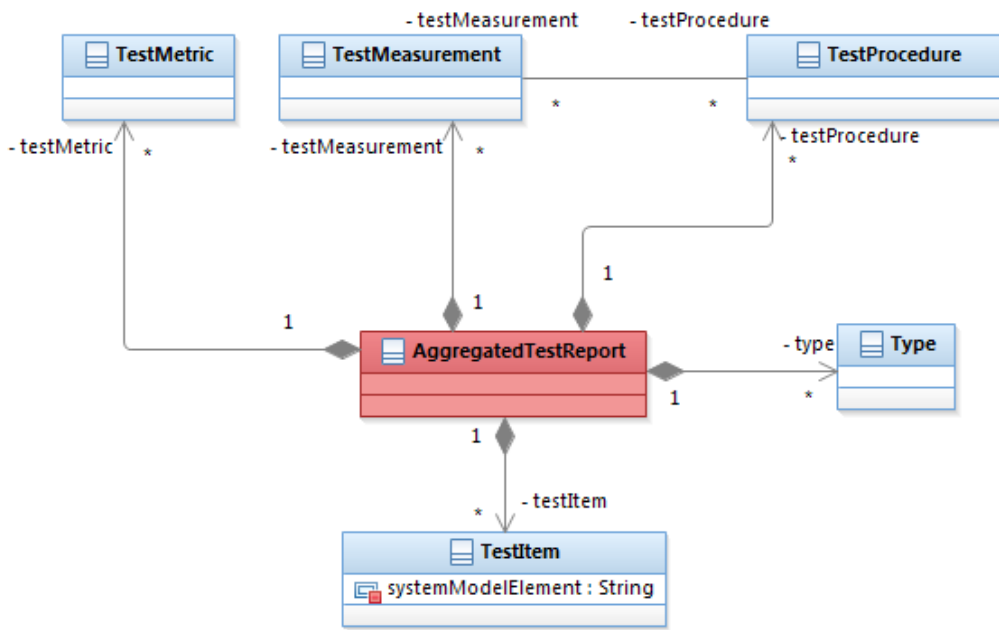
- testMeasurement
- testProcedure
TestMetric
TestMeasurement
TestProcedure
*
*
- testMetric
*
- testMeasurement
*
- testProcedure
*
1
1
1
1
AggregatedTestReport
- type
Type
1
*
1
- testItem
*
TestItem
systemModelElement : String